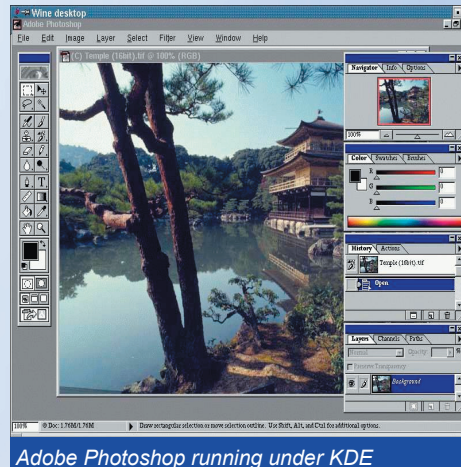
Wine desktop
Adobe Photoshop
File Edit Image Layer Select Filter View Window Help
(C) Temple (16bit).tif @ 100% (RGB)
Navigator Info Options
300%
Color Swatches Brushes
R
G
B
History Actions
Temple (16bit).tif
Open
Layers Channels Paths
Normal Opacity
Preserve Transparency
Background
100% Doc: 1.76M/1.76M Draw rectangular selection or move selection outline. Use Shift, Alt, and Ctrl for additional options.
Adobe Photoshop running under KDE